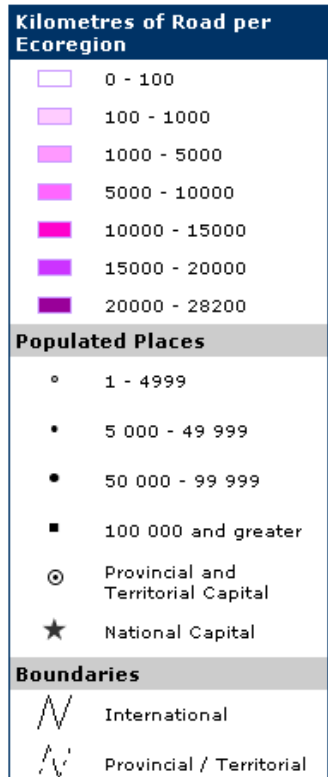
Kilometres of Road per Ecoregion

0 - 100

100 - 1000

1000 - 5000

5000 - 10000

10000 - 15000

15000 - 20000

20000 - 28200

Populated Places

1 - 4999

5 000 - 49 999

50 000 - 99 999

100 000 and greater

Provincial and Territorial Capital

National Capital

Boundaries

International

Provincial / Territorial